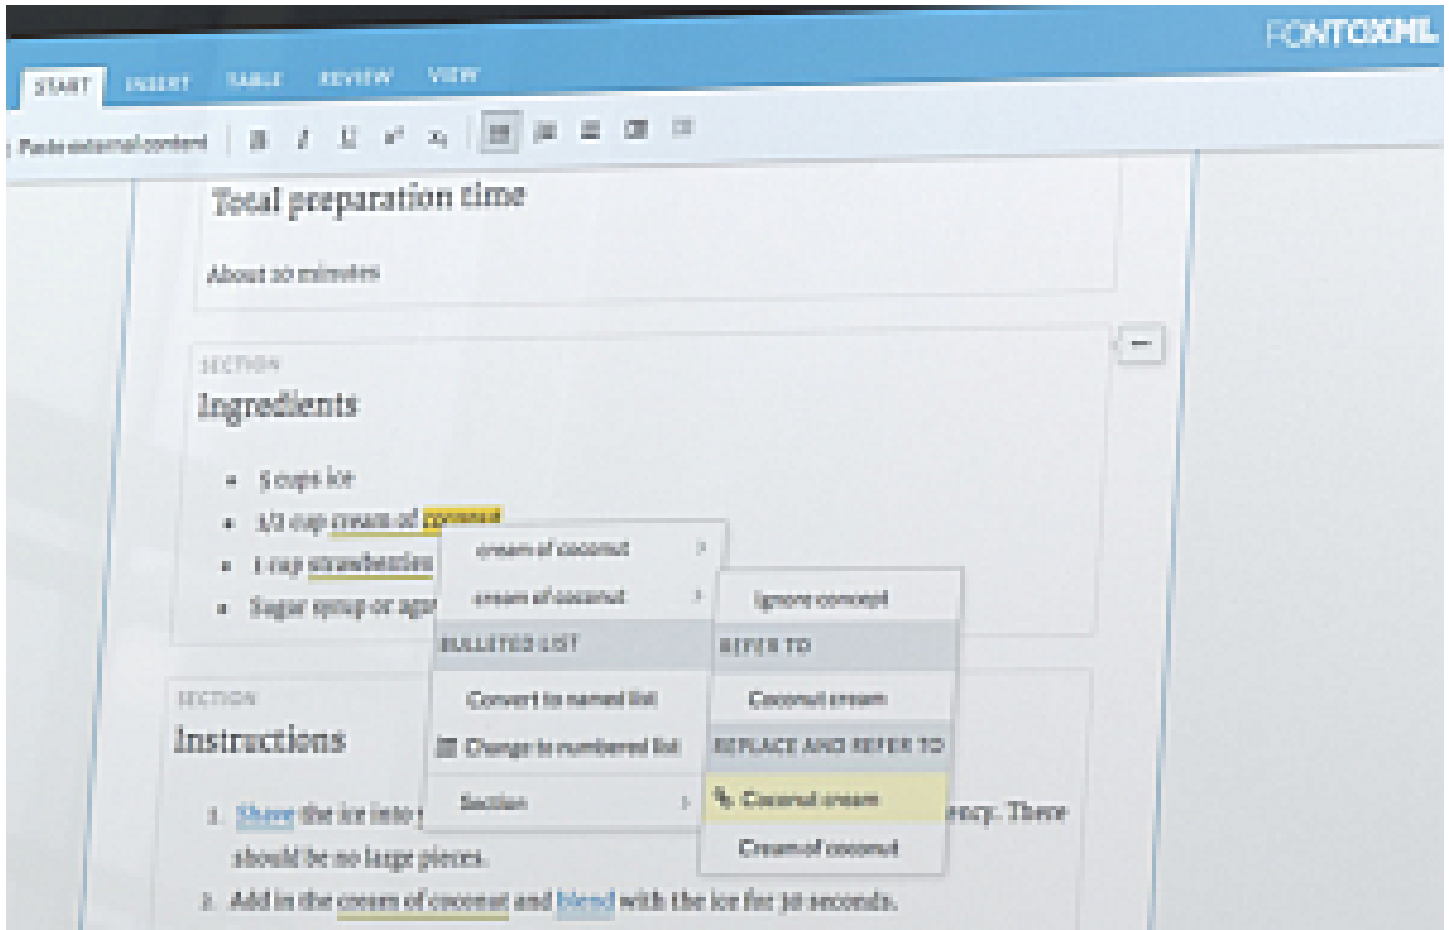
FONTOXML

START INSERT TABLE REVIEW VIEW

Paste external content

Total preparation time

About 20 minutes

SECTION

Ingredients

- 5 cups ice
- 1/2 cup cream of coconut
- 1 cup strawberries
- Sugar syrup or agr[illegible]

cream of coconut
cream of coconut
BULLETED LIST
Convert to named list
Change to numbered list
Section

Ignore concept
REFER TO
Coconut cream
REPLACE AND REFER TO
Coconut cream
Cream of coconut

SECTION

Instructions

1. Shave the ice into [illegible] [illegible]ency. There should be no large pieces.
2. Add in the cream of coconut and blend with the ice for 30 seconds.